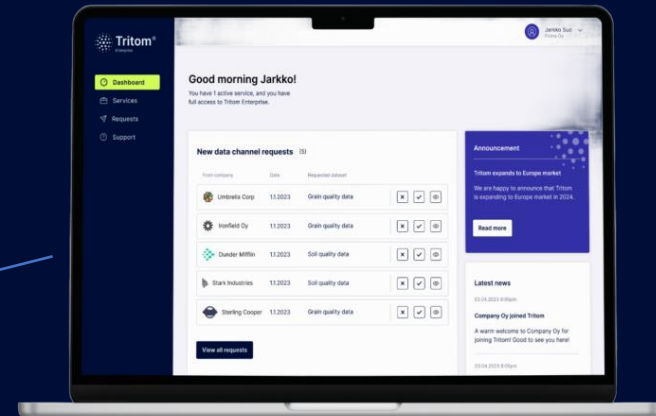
Tritom®
Enterprise

Dashboard
Services
Requests
Support

Jarkko Suzi
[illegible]

Good morning Jarkko!
You have 1 active service, and you have full access to Tritom Enterprise.

New data channel requests (5)

| From company | Date | Requested dataset |
|---|---|---|
| Umbrella Corp | 1.1.2023 | Grain quality data |
| Ironfield Oy | 1.1.2023 | Grain quality data |
| Dunder Mifflin | 1.1.2023 | Soil quality data |
| Stark Industries | 1.1.2023 | Soil quality data |
| Sterling Cooper | 1.1.2023 | Grain quality data |

View all requests

Announcement
Tritom expands to Europe market
We are happy to announce that Tritom is expanding to Europe market in 2024.
Read more

Latest news
03.04.2023 9:00pm
Company Oy joined Tritom
A warm welcome to Company Oy for joining Tritom! Good to see you here!
03.04.2023 9:00pm